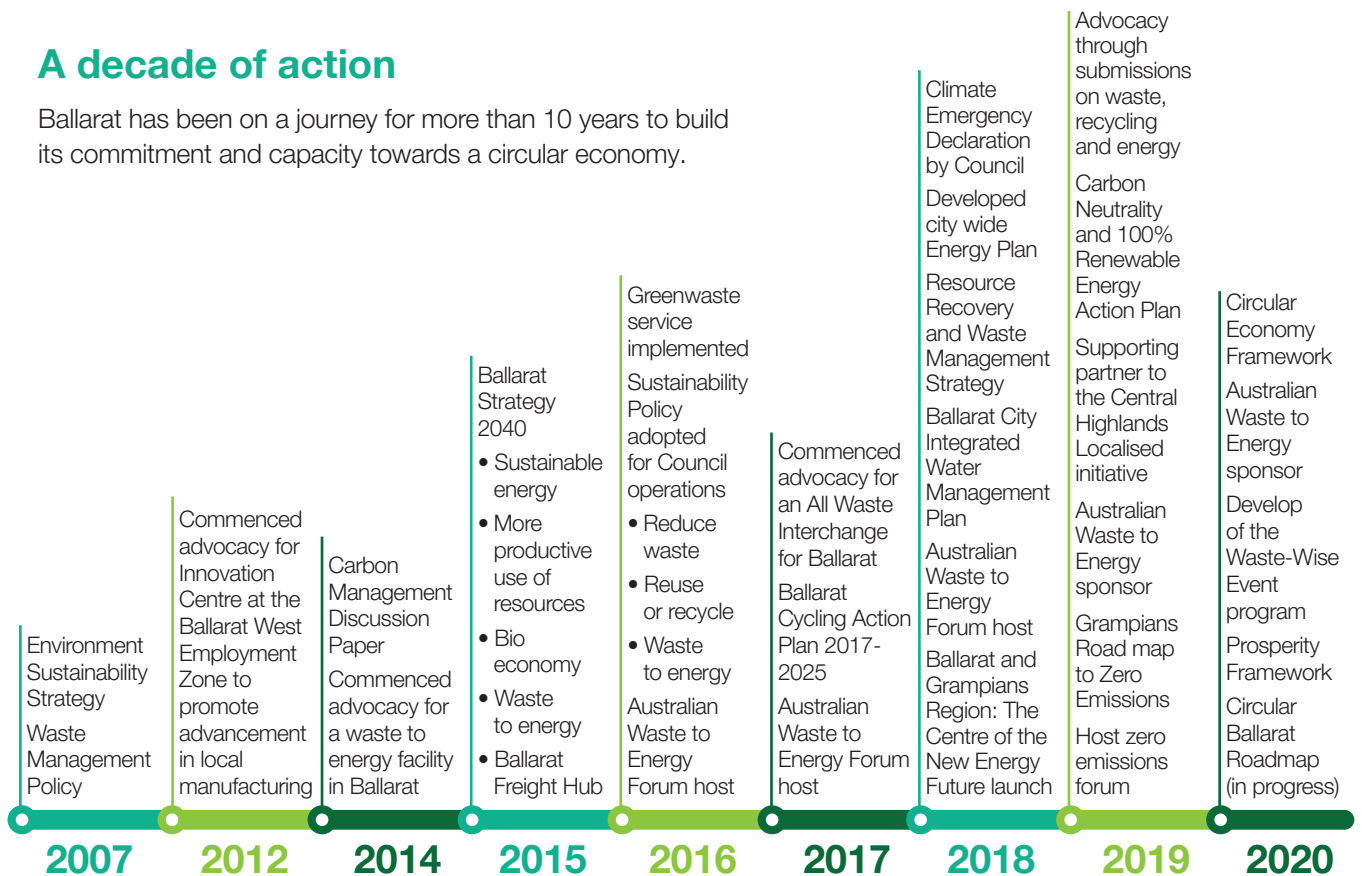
A decade of action

Ballarat has been on a journey for more than 10 years to build its commitment and capacity towards a circular economy.

Environment Sustainability Strategy

Waste Management Policy

2007

Commenced advocacy for Innovation Centre at the Ballarat West Employment Zone to promote advancement in local manufacturing

2012

Carbon Management Discussion Paper

Commenced advocacy for a waste to energy facility in Ballarat

2014

Ballarat Strategy 2040

• Sustainable energy
• More productive use of resources
• Bio economy
• Waste to energy
• Ballarat Freight Hub

2015

Greenwaste service implemented

Sustainability Policy adopted for Council operations

• Reduce waste
• Reuse or recycle
• Waste to energy

Australian Waste to Energy Forum host

2016

Commenced advocacy for an All Waste Interchange for Ballarat

Ballarat Cycling Action Plan 2017-2025

Australian Waste to Energy Forum host

2017

Climate Emergency Declaration by Council

Developed city wide Energy Plan

Resource Recovery and Waste Management Strategy

Ballarat City Integrated Water Management Plan

Australian Waste to Energy Forum host

Ballarat and Grampians Region: The Centre of the New Energy Future launch

2018

Advocacy through submissions on waste, recycling and energy

Carbon Neutrality and 100% Renewable Energy Action Plan

Supporting partner to the Central Highlands Localised initiative

Australian Waste to Energy sponsor

Grampians Road map to Zero Emissions

Host zero emissions forum

2019

Circular Economy Framework

Australian Waste to Energy sponsor

Develop of the Waste-Wise Event program

Prosperity Framework

Circular Ballarat Roadmap (in progress)

2020